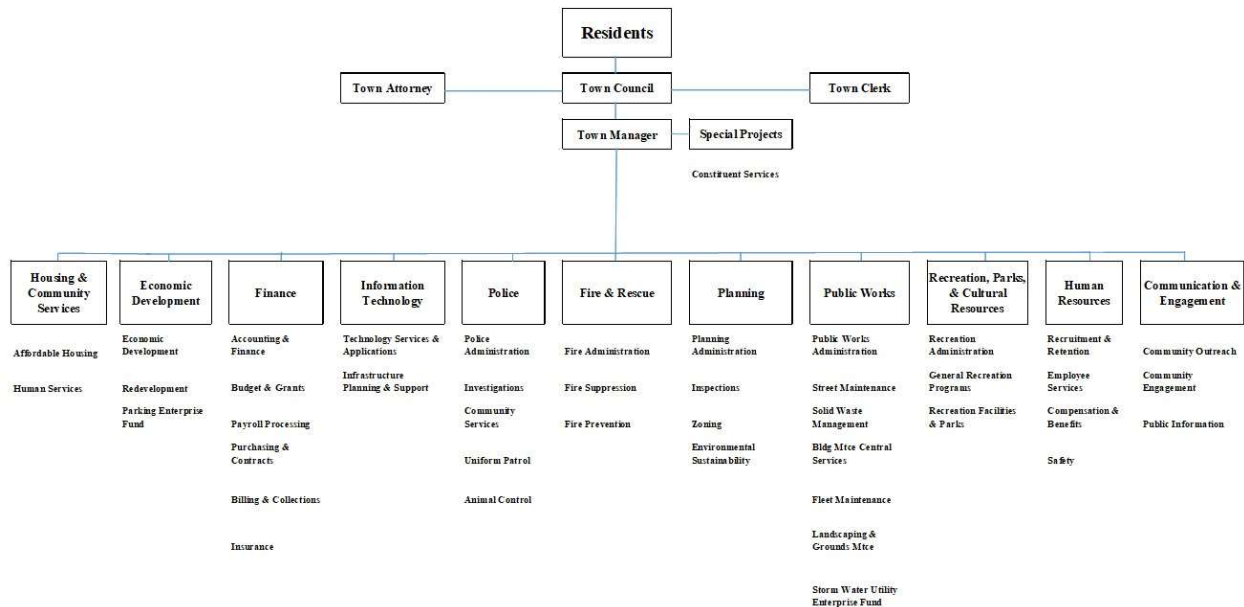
Residents

Town Attorney

Town Council

Town Clerk

Town Manager

Special Projects

Constituent Services

Housing & Community Services

Affordable Housing

Human Services

Economic Development

Economic Development

Redevelopment

Parking Enterprise Fund

Finance

Accounting & Finance

Budget & Grants

Payroll Processing

Purchasing & Contracts

Billing & Collections

Insurance

Information Technology

Technology Services & Applications

Infrastructure Planning & Support

Police

Police Administration

Investigations

Community Services

Uniform Patrol

Animal Control

Fire & Rescue

Fire Administration

Fire Suppression

Fire Prevention

Planning

Planning Administration

Inspections

Zoning

Environmental Sustainability

Public Works

Public Works Administration

Street Maintenance

Solid Waste Management

Bldg Mtce Central Services

Fleet Maintenance

Landscaping & Grounds Mtce

Storm Water Utility Enterprise Fund

Recreation, Parks, & Cultural Resources

Recreation Administration

General Recreation Programs

Recreation Facilities & Parks

Human Resources

Recruitment & Retention

Employee Services

Compensation & Benefits

Safety

Communication & Engagement

Community Outreach

Community Engagement

Public Information